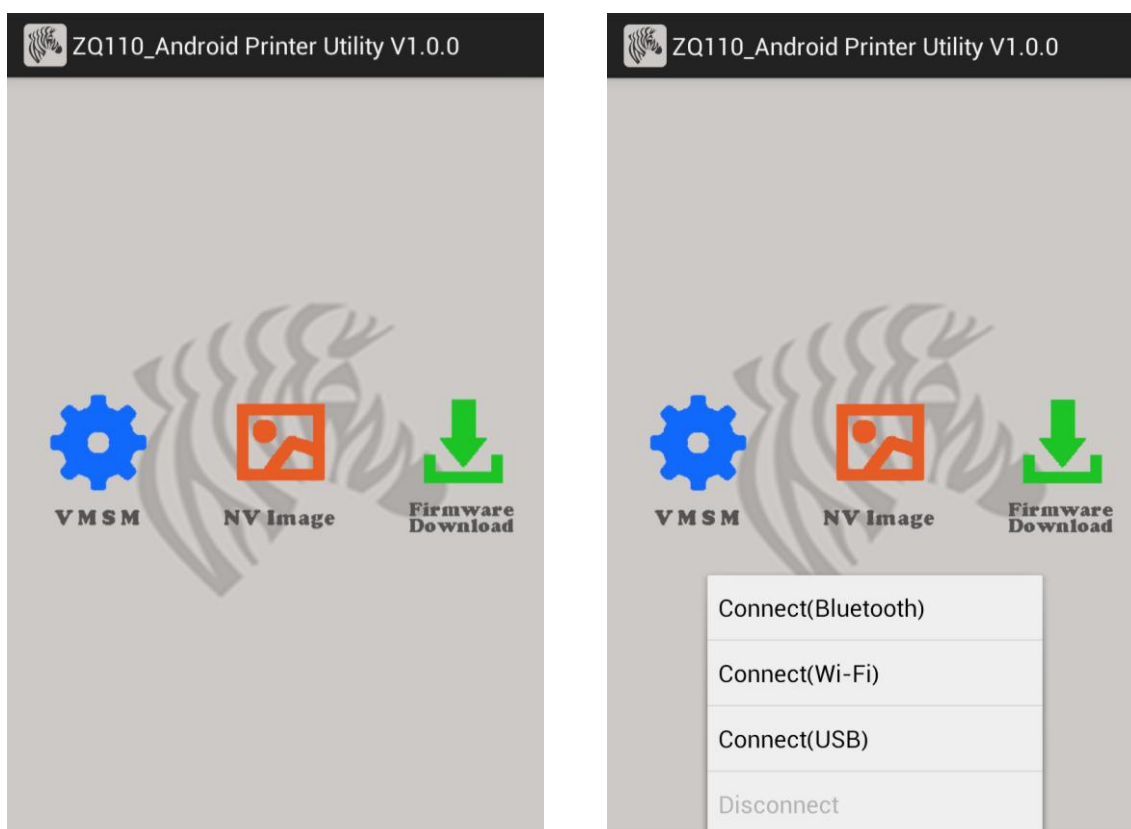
ZQ110_Android Printer Utility V1.0.0

VMSM

NV Image

Firmware Download

ZQ110_Android Printer Utility V1.0.0

VMSM

NV Image

Firmware Download

Connect(Bluetooth)

Connect(Wi-Fi)

Connect(USB)

Disconnect